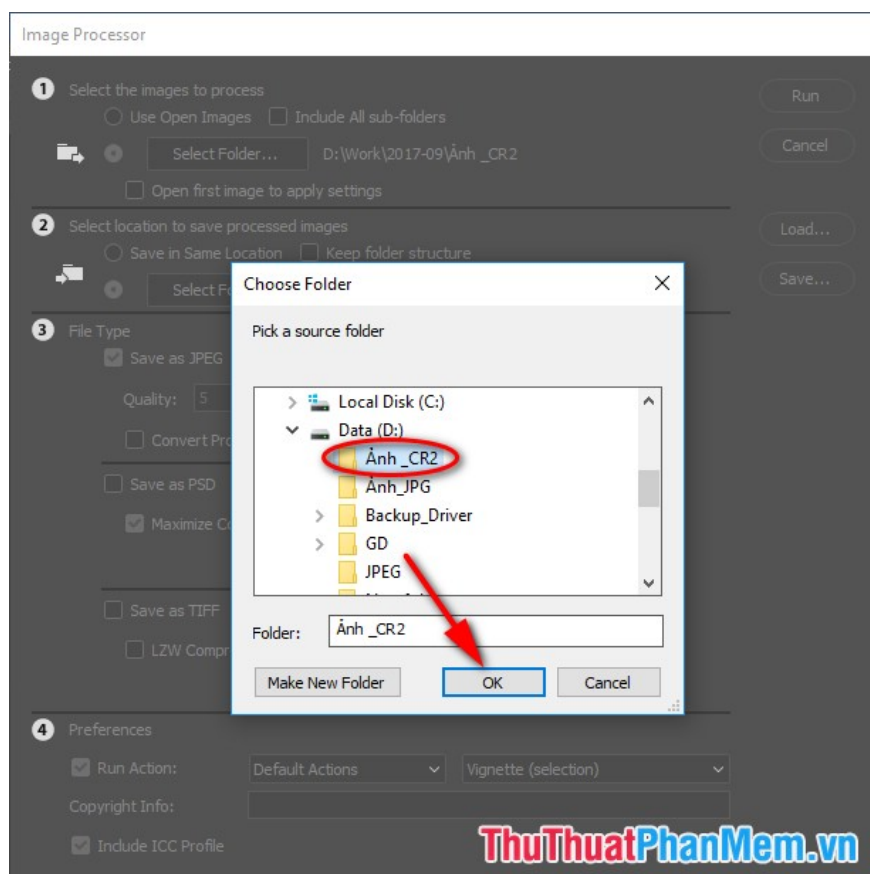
Image Processor

1 Select the images to process
Use Open Images Include All sub-folders
Select Folder... D:\Work\2017-09\Ảnh _CR2
Open first image to apply settings

2 Select location to save processed images
Save in Same Location Keep folder structure
Select F

3 File Type
Save as JPEG
Quality: 5
Convert Pr
Save as PSD
Maximize C
Save as TIFF
LZW Compr

4 Preferences
Run Action: Default Actions Vignette (selection)
Copyright Info:
Include ICC Profile

Run
Cancel
Load...
Save...

Choose Folder
Pick a source folder
Local Disk (C:)
Data (D:)
Ảnh _CR2
Ảnh_JPG
Backup_Driver
GD
JPEG
Folder: Ảnh _CR2
Make New Folder
OK
Cancel

ThuThuatPhanMem.vn